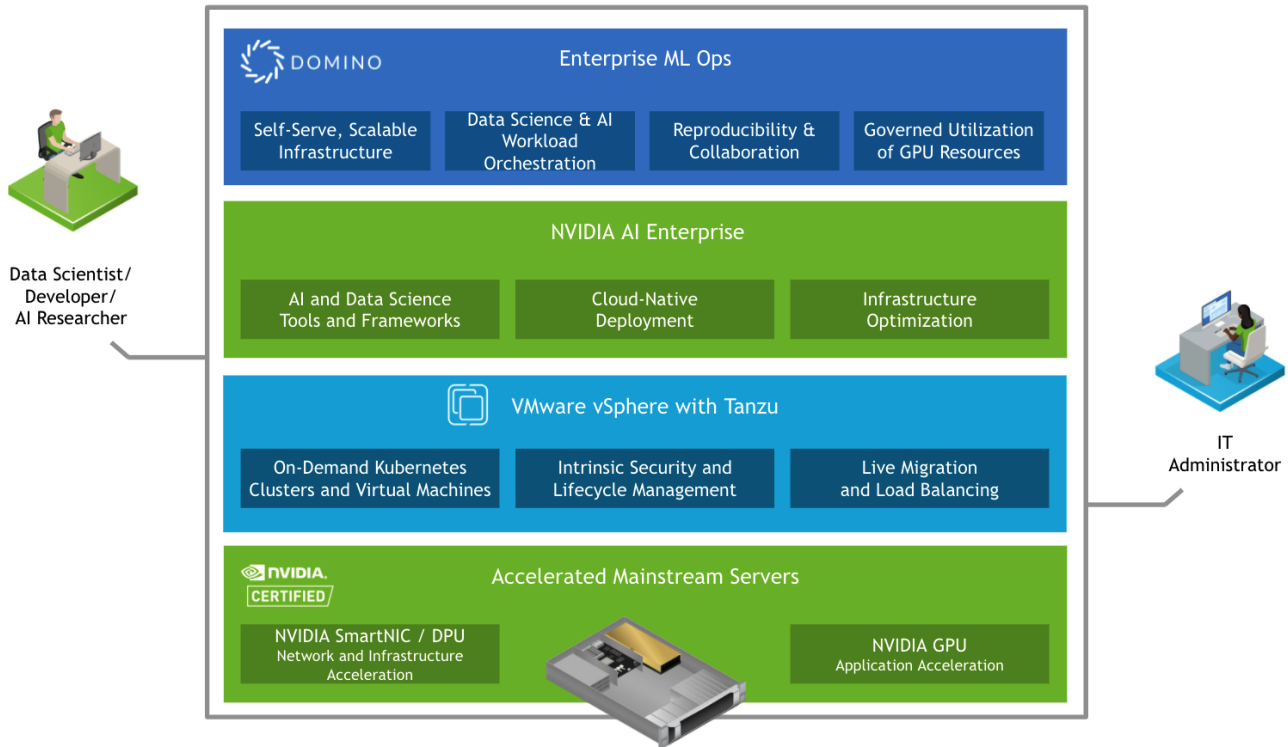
DOMINO

Enterprise ML Ops

Self-Serve, Scalable Infrastructure

Data Science & AI Workload Orchestration

Reproducibility & Collaboration

Governed Utilization of GPU Resources

NVIDIA AI Enterprise

AI and Data Science Tools and Frameworks

Cloud-Native Deployment

Infrastructure Optimization

VMware vSphere with Tanzu

On-Demand Kubernetes Clusters and Virtual Machines

Intrinsic Security and Lifecycle Management

Live Migration and Load Balancing

NVIDIA. CERTIFIED

Accelerated Mainstream Servers

NVIDIA SmartNIC / DPU
Network and Infrastructure Acceleration

NVIDIA GPU
Application Acceleration

Data Scientist/
Developer/
AI Researcher

IT
Administrator